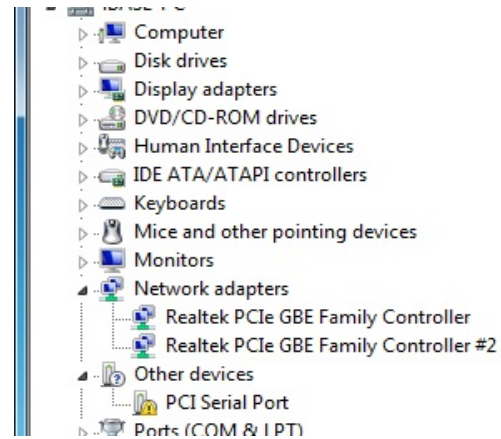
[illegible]
Computer
Disk drives
Display adapters
DVD/CD-ROM drives
Human Interface Devices
IDE ATA/ATAPI controllers
Keyboards
Mice and other pointing devices
Monitors
Network adapters
Realtek PCIe GBE Family Controller
Realtek PCIe GBE Family Controller #2
Other devices
PCI Serial Port
Ports (COM & LPT)